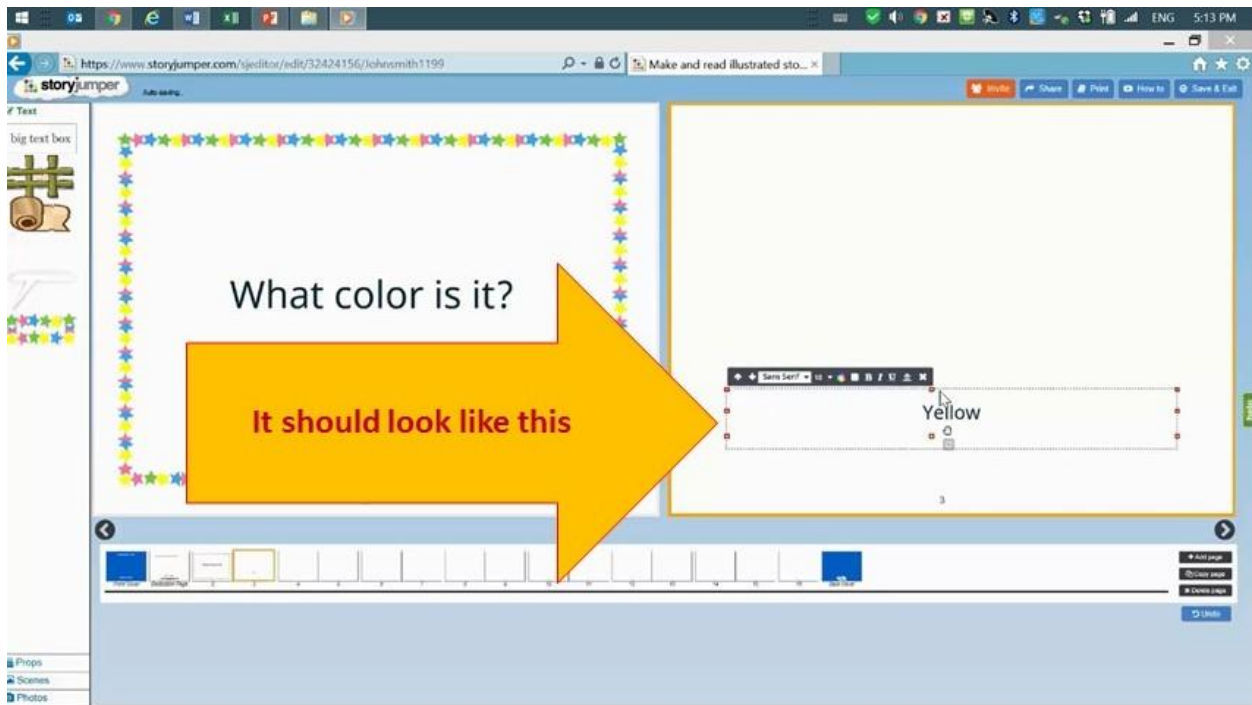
ENG 5:13 PM

https://www.storyjumper.com/sjeditor/edit/32424156/Johnsmith1199

Make and read illustrated sto...

storyjumper

Auto saving...

Invite
Share
Print
How to
Save & Exit

Text

big text box

What color is it?

It should look like this

Sans Serif

Yellow

3

Front Cover
Dedication Page
Back Cover

Add page
Copy page
Delete page
Undo

Props
Scenes
Photos